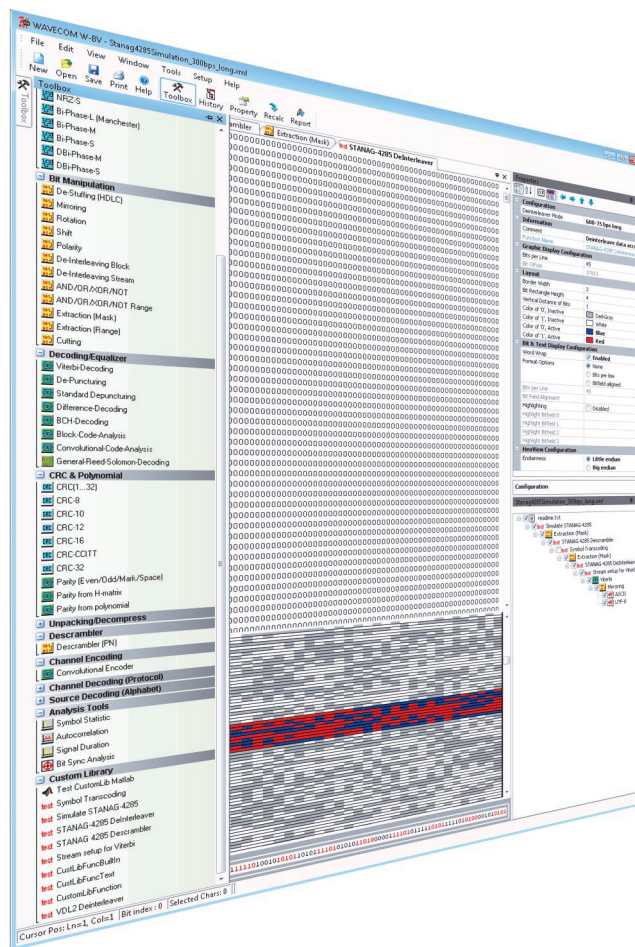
WAVECOM W-BV - Stanag4285Simulation_300bps_long.xml

File Edit View Window Tools Setup Help

New Open Save Print Help Toolbox History Property Recalc Report

Toolbox

NRZ-S
Bi-Phase-L (Manchester)
Bi-Phase-M
Bi-Phase-S
DBi-Phase-M
DBi-Phase-S

Bit Manipulation
De-Stuffing (HDLC)
Mirroring
Rotation
Shift
Polarity
De-Interleaving Block
De-Interleaving Stream
AND/OR/XOR/NOT
AND/OR/XOR/NOT Range
Extraction (Mask)
Extraction (Range)
Cutting

Decoding/Equalizer
Viterbi-Decoding
De-Puncturing
Standard Depuncturing
Difference-Decoding
BCH-Decoding
Block-Code-Analysis
Convolutional-Code-Analysis
General-Reed-Solomon-Decoding

CRC & Polynomial
CRC(1...32)
CRC-8
CRC-10
CRC-12
CRC-16
CRC-CCITT
CRC-32
Parity (Even/Odd/Mark/Space)
Parity from H-matrix
Parity from polynomial

Unpacking/Decompress
Descrambler
Descrambler (PN)
Channel Encoding
Convolutional Encoder
Channel Decoding (Protocol)
Source Decoding (Alphabet)
Analysis Tools
Symbol Statistic
Autocorrelation
Signal Duration
Bit Sync Analysis
Custom Library
Test CustomLib Matlab
Symbol Transcoding
Simulate STANAG-4285
STANAG-4285 DeInterleaver
STANAG 4285 Descrambler
Stream setup for Viterbi
CustLibFuncBuiltIn
CustLibFuncText
CustomLibFunction
VDL2 Deinterleaver

Cursor Pos: Ln=1, Col=1 | Bit index : 0 | Selected Chars: 0

mbler | Extraction (Mask) | STANAG-4285 DeInterleaver

Property
Configuration
Deinterleaver Mode 600-75 bps long
Information
Comment
Function Name Deinterleave data acc
Graphic Display Configuration
Bits per Line
Bit Offset 45
Layout
Border Width
Bit Rectangle Height 3
Vertical Distance of Bits 4
Color of '0', Inactive DarkGray
Color of '1', Inactive White
Color of '0', Active Blue
Color of '1', Active Red
Bit & Text Display Configuration
Word Wrap Enabled
Format Options None
Bits per line
Bitfield aligned
Bits per Line 45
Bit Field Alignment
Highlighting Disabled
Highlight Bitfield 0
Highlight Bitfield 1
Highlight Bitfield 2
Highlight Bitfield 3
HexView Configuration
Endianness Little endian
Big endian

Configuration

Stanag4285Simulation_300bps_long.xml
readme.txt
Simulate STANAG-4285
Extraction (Mask)
STANAG-4285 Descrambler
Symbol Transcoding
Extraction (Mask)
STANAG-4285 DeInterleaver
Stream setup for Viterbi
Viterbi
Mirroring
ASCII
UTF-8